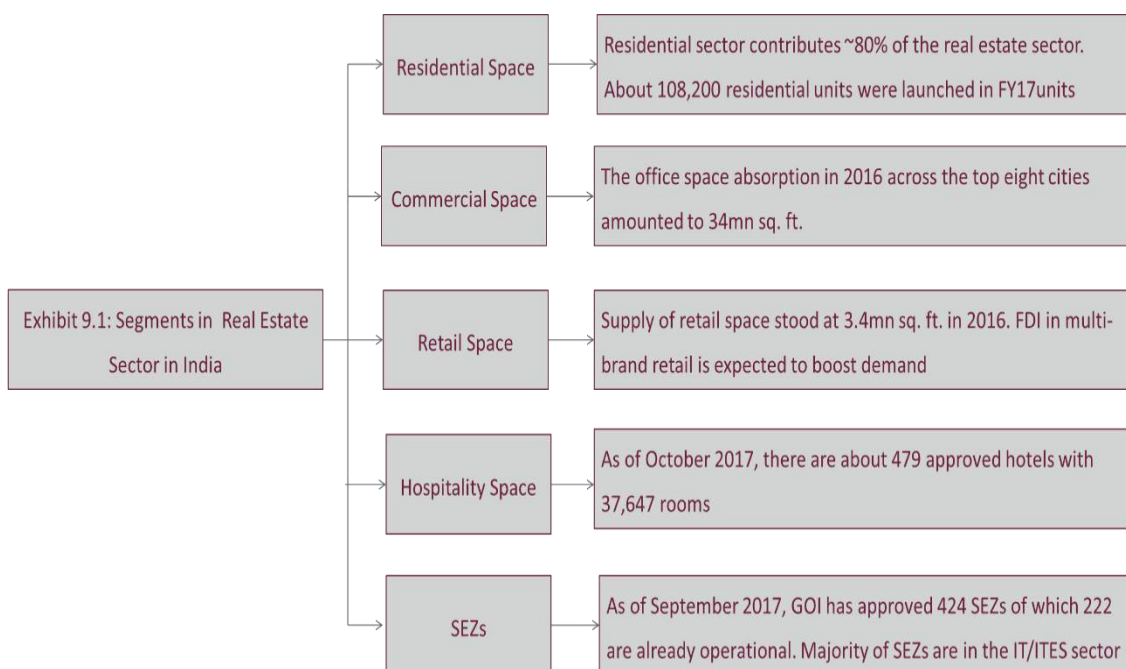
Exhibit 9.1: Segments in Real Estate Sector in India

Residential Space

Residential sector contributes ~80% of the real estate sector. About 108,200 residential units were launched in FY17units

Commercial Space

The office space absorption in 2016 across the top eight cities amounted to 34mn sq. ft.

Retail Space

Supply of retail space stood at 3.4mn sq. ft. in 2016. FDI in multi-brand retail is expected to boost demand

Hospitality Space

As of October 2017, there are about 479 approved hotels with 37,647 rooms

SEZs

As of September 2017, GOI has approved 424 SEZs of which 222 are already operational. Majority of SEZs are in the IT/ITES sector